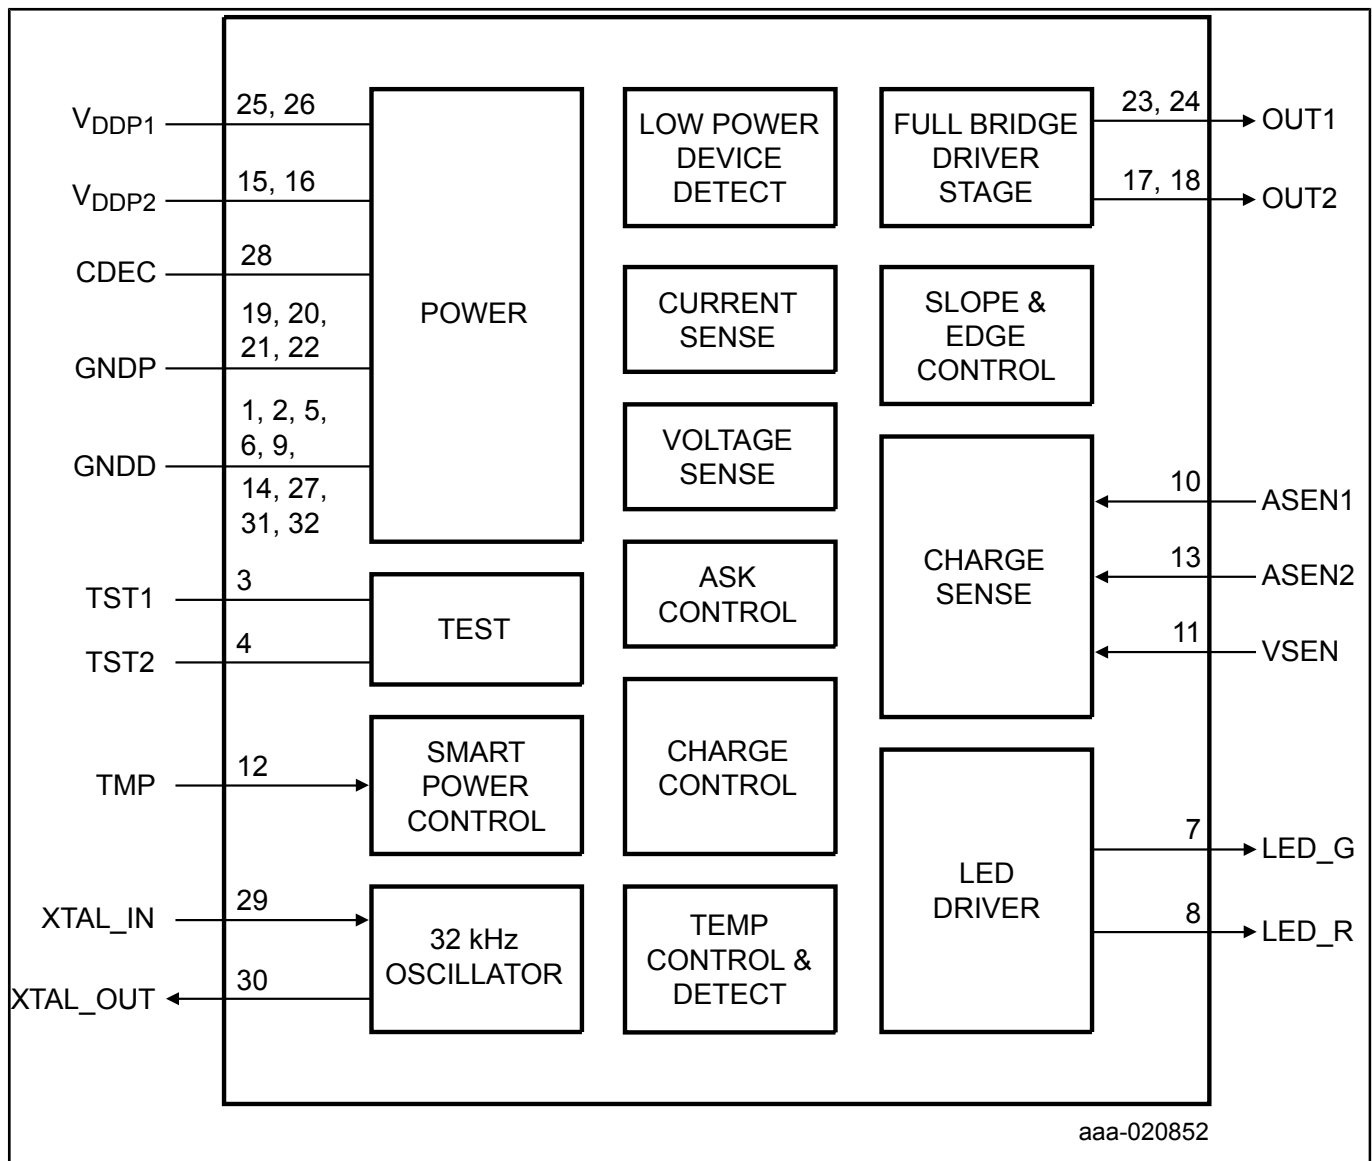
$V_{DDP1}$
25, 26
$V_{DDP2}$
15, 16
CDEC
28
19, 20, 21, 22
GNDP
1, 2, 5, 6, 9,
GNDD
14, 27, 31, 32
POWER
LOW POWER DEVICE DETECT
FULL BRIDGE DRIVER STAGE
23, 24
OUT1
17, 18
OUT2
CURRENT SENSE
SLOPE & EDGE CONTROL
VOLTAGE SENSE
CHARGE SENSE
10
ASEN1
13
ASEN2
11
VSEN
TST1
3
TST2
4
TEST
ASK CONTROL
TMP
12
SMART POWER CONTROL
CHARGE CONTROL
LED DRIVER
7
LED_G
8
LED_R
XTAL_IN
29
XTAL_OUT
30
32 kHz OSCILLATOR
TEMP CONTROL & DETECT
aaa-020852